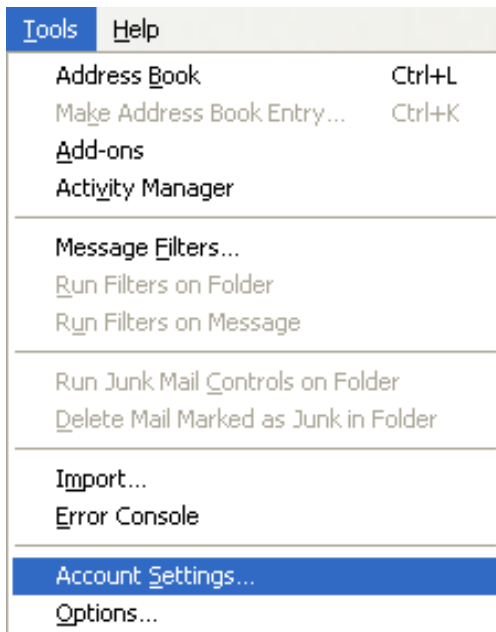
Tools Help

Address Book Ctrl+L
Make Address Book Entry... Ctrl+K
Add-ons
Activity Manager

Message Filters...
Run Filters on Folder
Run Filters on Message

Run Junk Mail Controls on Folder
Delete Mail Marked as Junk in Folder

Import...
Error Console

Account Settings...
Options...